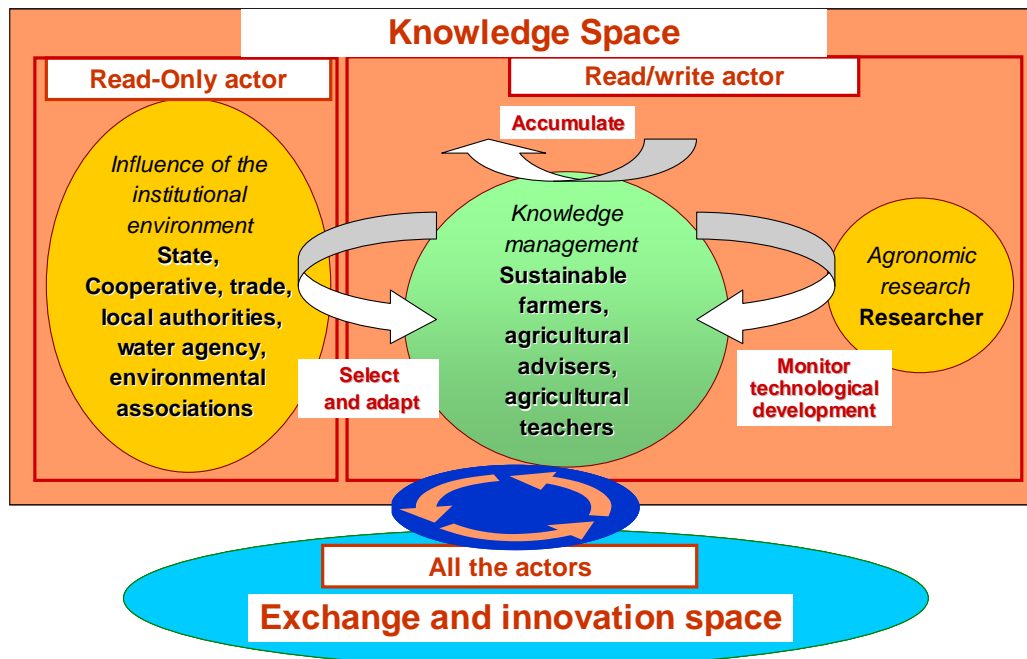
Knowledge Space

Read-Only actor

Read/write actor

Accumulate

Influence of the institutional environment
State, Cooperative, trade, local authorities, water agency, environmental associations

Knowledge management
Sustainable farmers, agricultural advisers, agricultural teachers

Agronomic research
Researcher

Select and adapt

Monitor technological development

All the actors

Exchange and innovation space